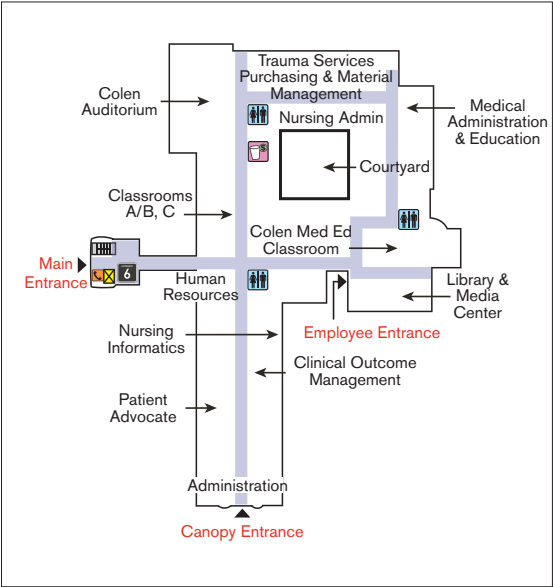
Trauma Services
Purchasing & Material Management

Colen Auditorium

Medical Administration & Education

Nursing Admin

Courtyard

Classrooms A/B, C

Colen Med Ed Classroom

6

Main Entrance

Human Resources

Library & Media Center

Employee Entrance

Nursing Informatics

Clinical Outcome Management

Patient Advocate

Administration

Canopy Entrance